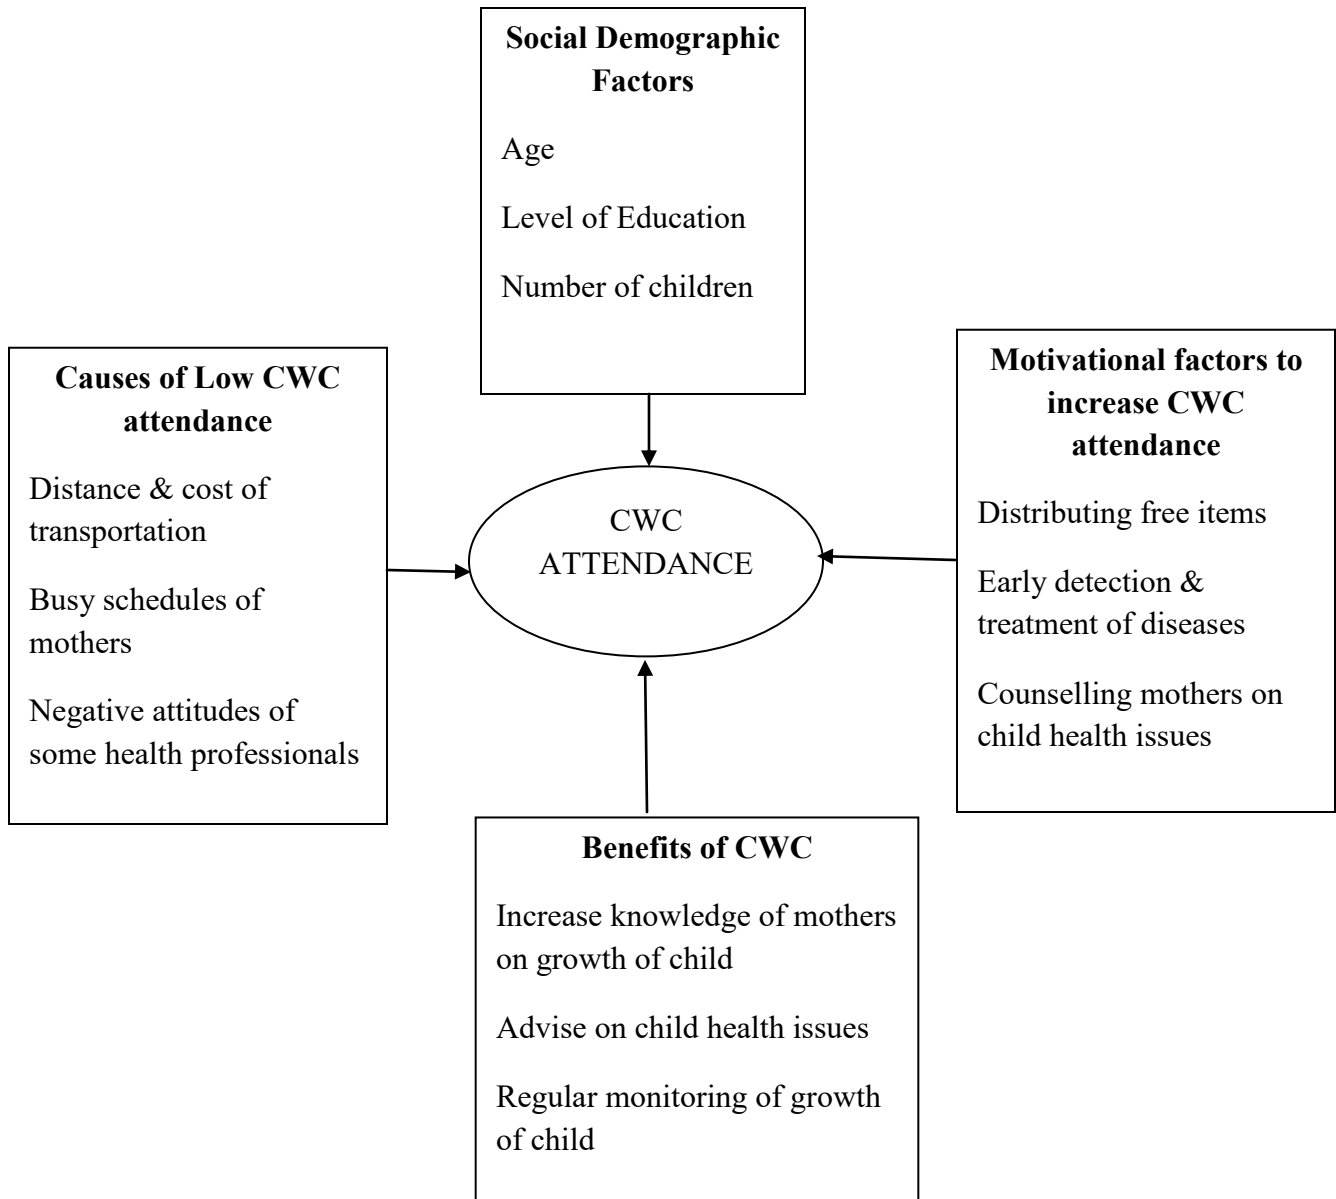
Social Demographic Factors

Age

Level of Education

Number of children

Causes of Low CWC attendance

Distance & cost of transportation

Busy schedules of mothers

Negative attitudes of some health professionals

CWC ATTENDANCE

Motivational factors to increase CWC attendance

Distributing free items

Early detection & treatment of diseases

Counselling mothers on child health issues

Benefits of CWC

Increase knowledge of mothers on growth of child

Advise on child health issues

Regular monitoring of growth of child